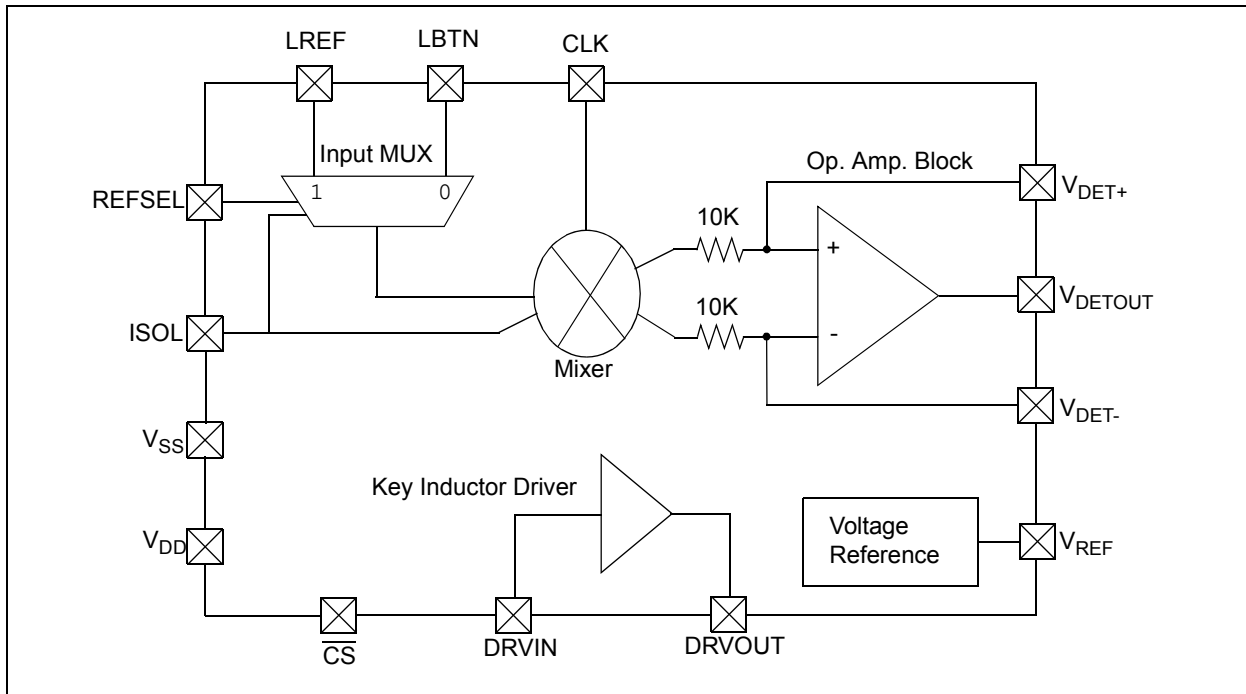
LREF
LBTN
CLK
Input MUX
1
0
REFSEL
Op. Amp. Block
$V_{DET+}$
10K
+
$V_{DETOUT}$
10K
-
ISOL
Mixer
$V_{DET-}$
$V_{SS}$
Key Inductor Driver
$V_{DD}$
Voltage Reference
$V_{REF}$
$\overline{CS}$
DRVIN
DRVOUT